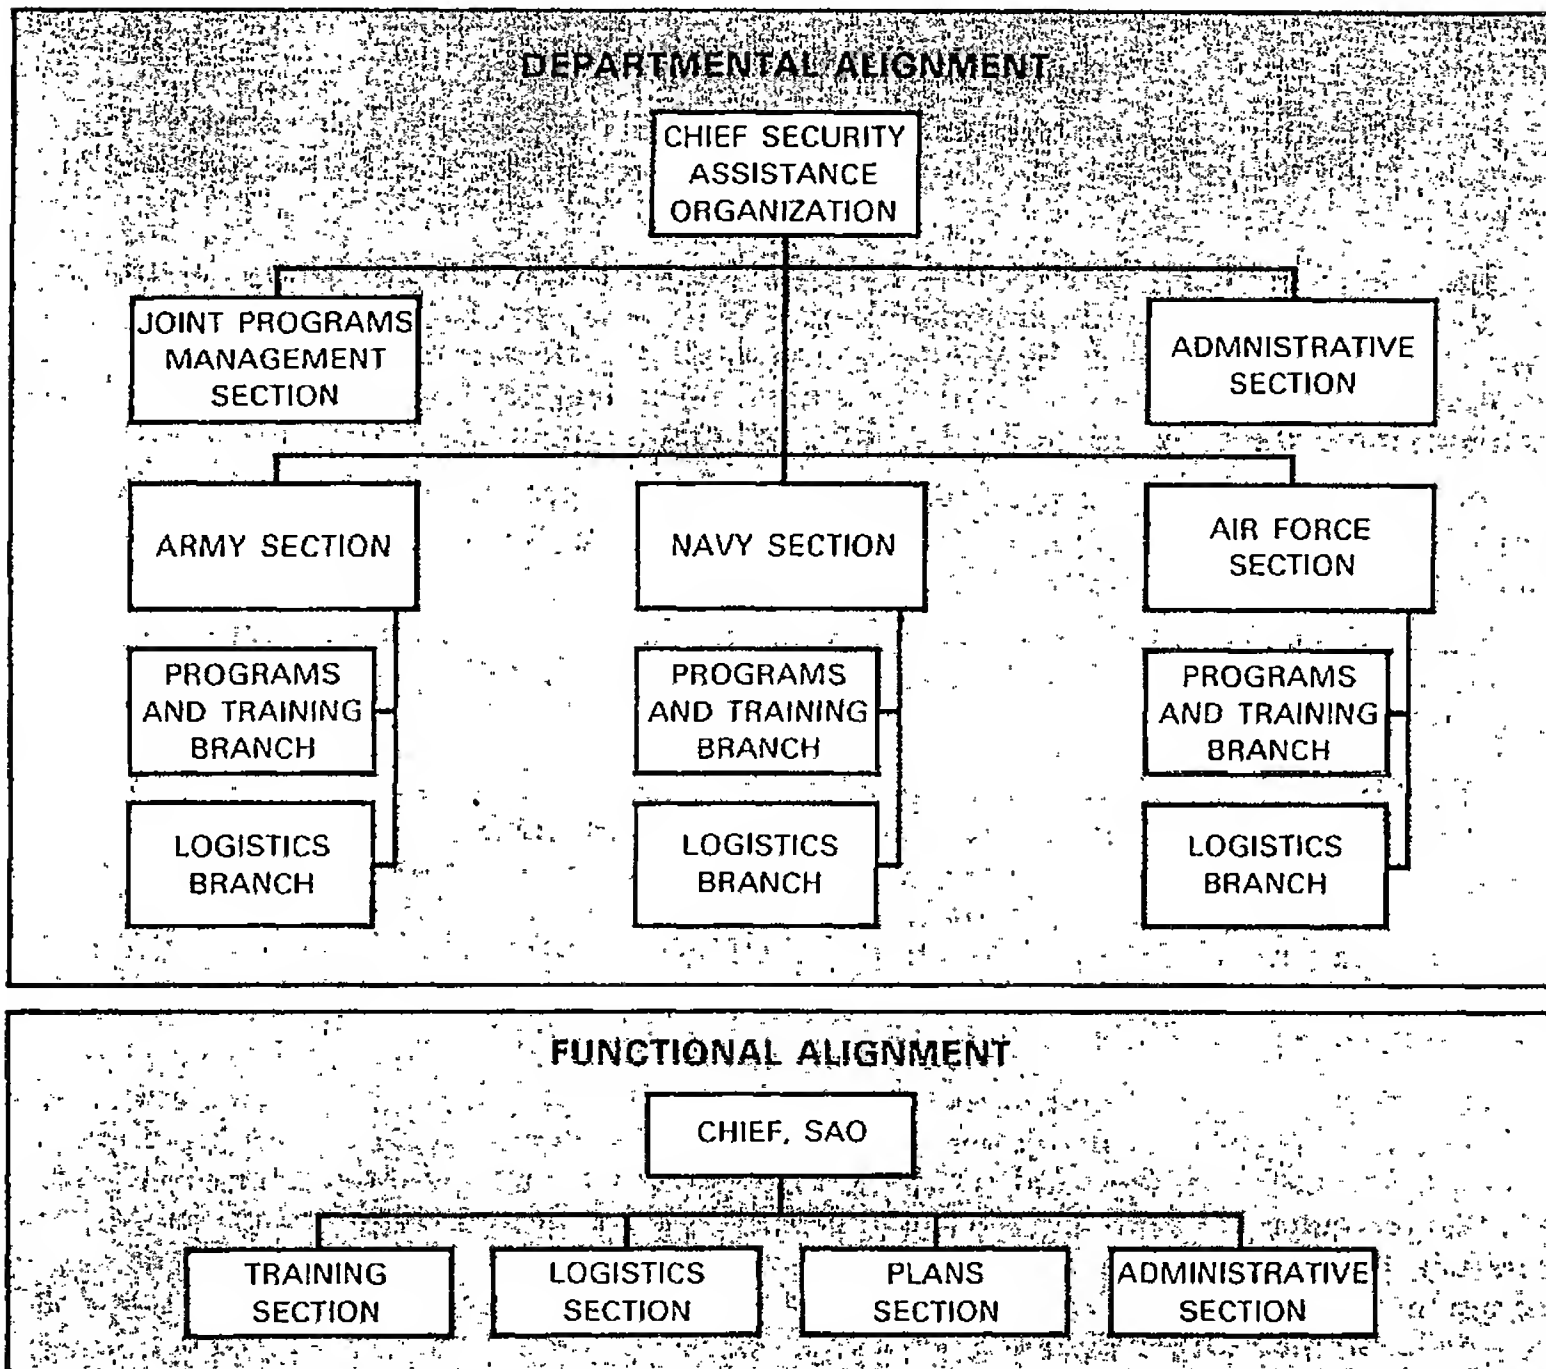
DEPARTMENTAL ALIGNMENT

CHIEF SECURITY ASSISTANCE ORGANIZATION

JOINT PROGRAMS MANAGEMENT SECTION

ADMNISTRATIVE SECTION

ARMY SECTION

NAVY SECTION

AIR FORCE SECTION

PROGRAMS AND TRAINING BRANCH

PROGRAMS AND TRAINING BRANCH

PROGRAMS AND TRAINING BRANCH

LOGISTICS BRANCH

LOGISTICS BRANCH

LOGISTICS BRANCH

FUNCTIONAL ALIGNMENT

CHIEF, SAO

TRAINING SECTION

LOGISTICS SECTION

PLANS SECTION

ADMINISTRATIVE SECTION